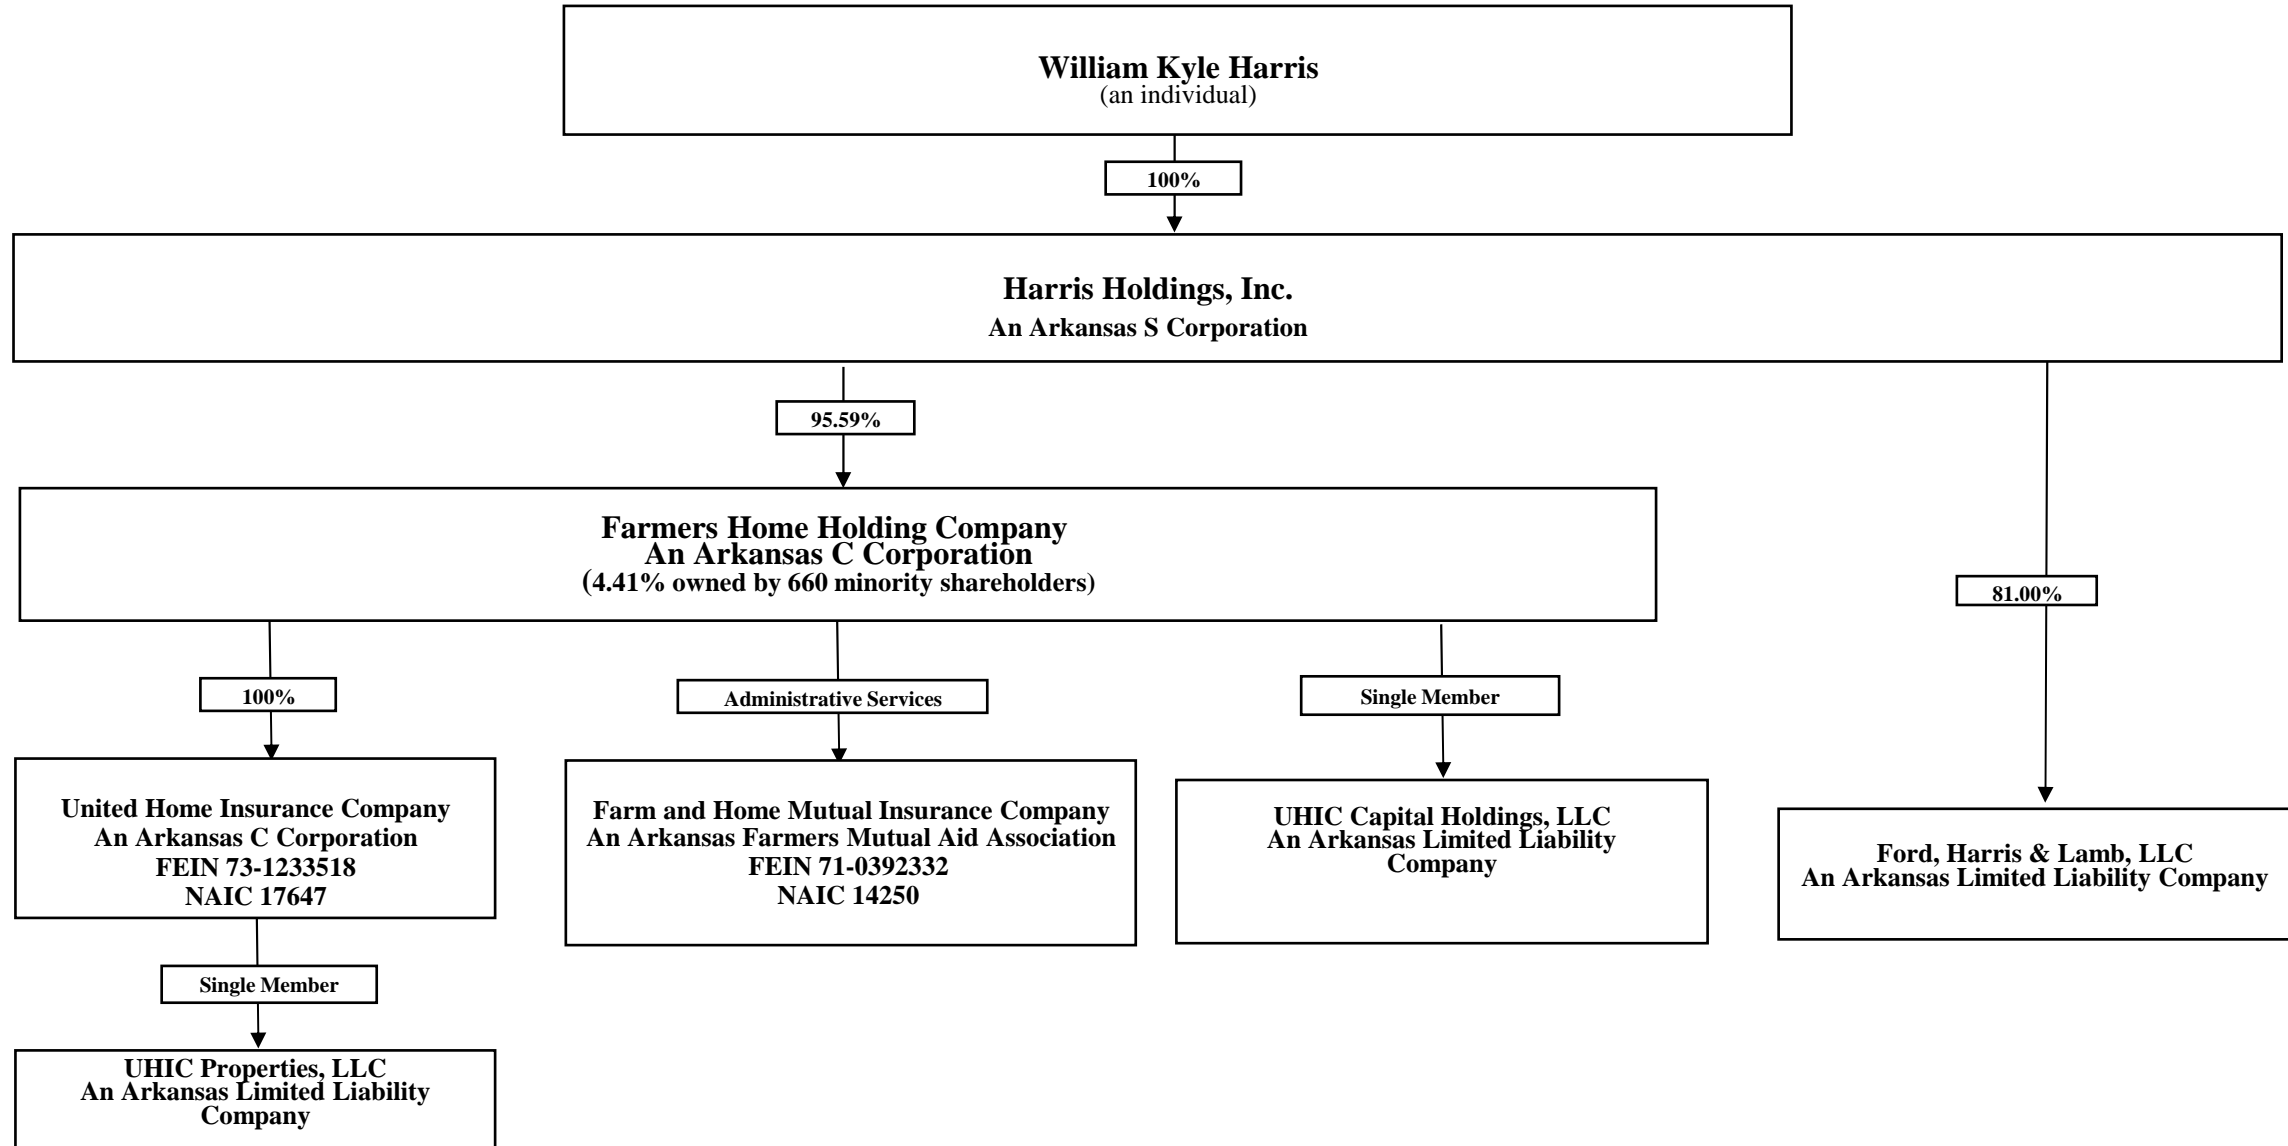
William Kyle Harris
(an individual)

100%

Harris Holdings, Inc.
An Arkansas S Corporation

95.59%

Farmers Home Holding Company
An Arkansas C Corporation
(4.41% owned by 660 minority shareholders)

81.00%

100%

Administrative Services

Single Member

United Home Insurance Company
An Arkansas C Corporation
FEIN 73-1233518
NAIC 17647

Farm and Home Mutual Insurance Company
An Arkansas Farmers Mutual Aid Association
FEIN 71-0392332
NAIC 14250

UHIC Capital Holdings, LLC
An Arkansas Limited Liability Company

Ford, Harris & Lamb, LLC
An Arkansas Limited Liability Company

Single Member

UHIC Properties, LLC
An Arkansas Limited Liability Company